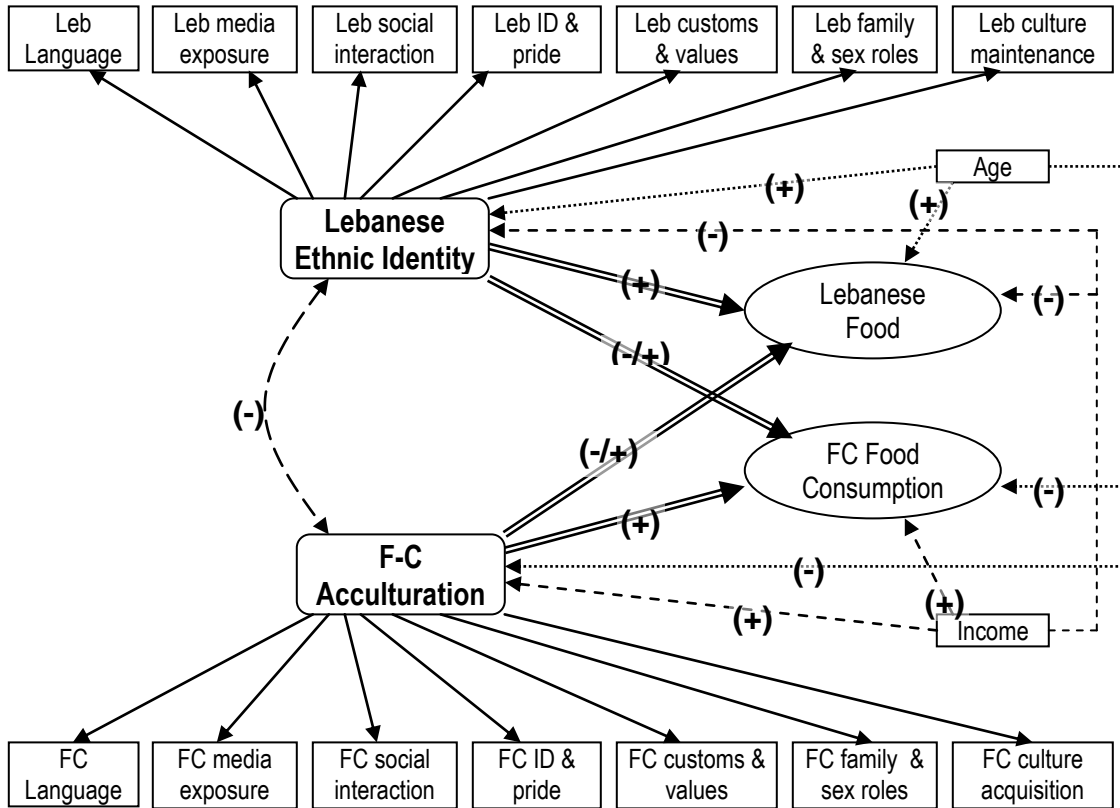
Leb Language

Leb media exposure

Leb social interaction

Leb ID & pride

Leb customs & values

Leb family & sex roles

Leb culture maintenance

Age

(+)

(+)

Lebanese Ethnic Identity

(-)

(+)

Lebanese Food

(-)

(-/+)

(-)

(-/+)

FC Food Consumption

(-)

(+)

F-C Acculturation

(-)

(+)

(+)

Income

FC Language

FC media exposure

FC social interaction

FC ID & pride

FC customs & values

FC family & sex roles

FC culture acquisition